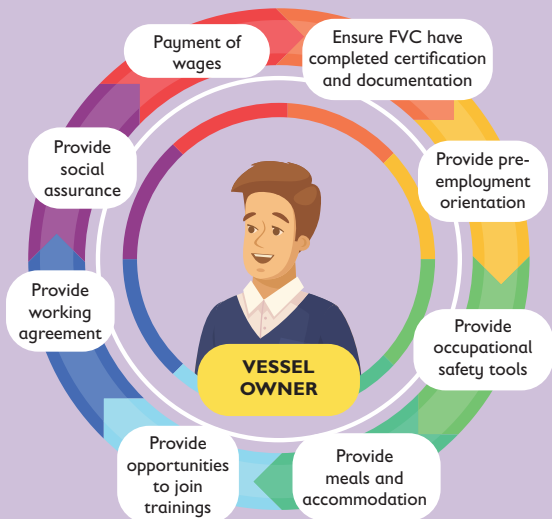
VESSEL OWNER

Payment of wages

Ensure FVC have completed certification and documentation

Provide pre-employment orientation

Provide occupational safety tools

Provide meals and accommodation

Provide opportunities to join trainings

Provide working agreement

Provide social assurance